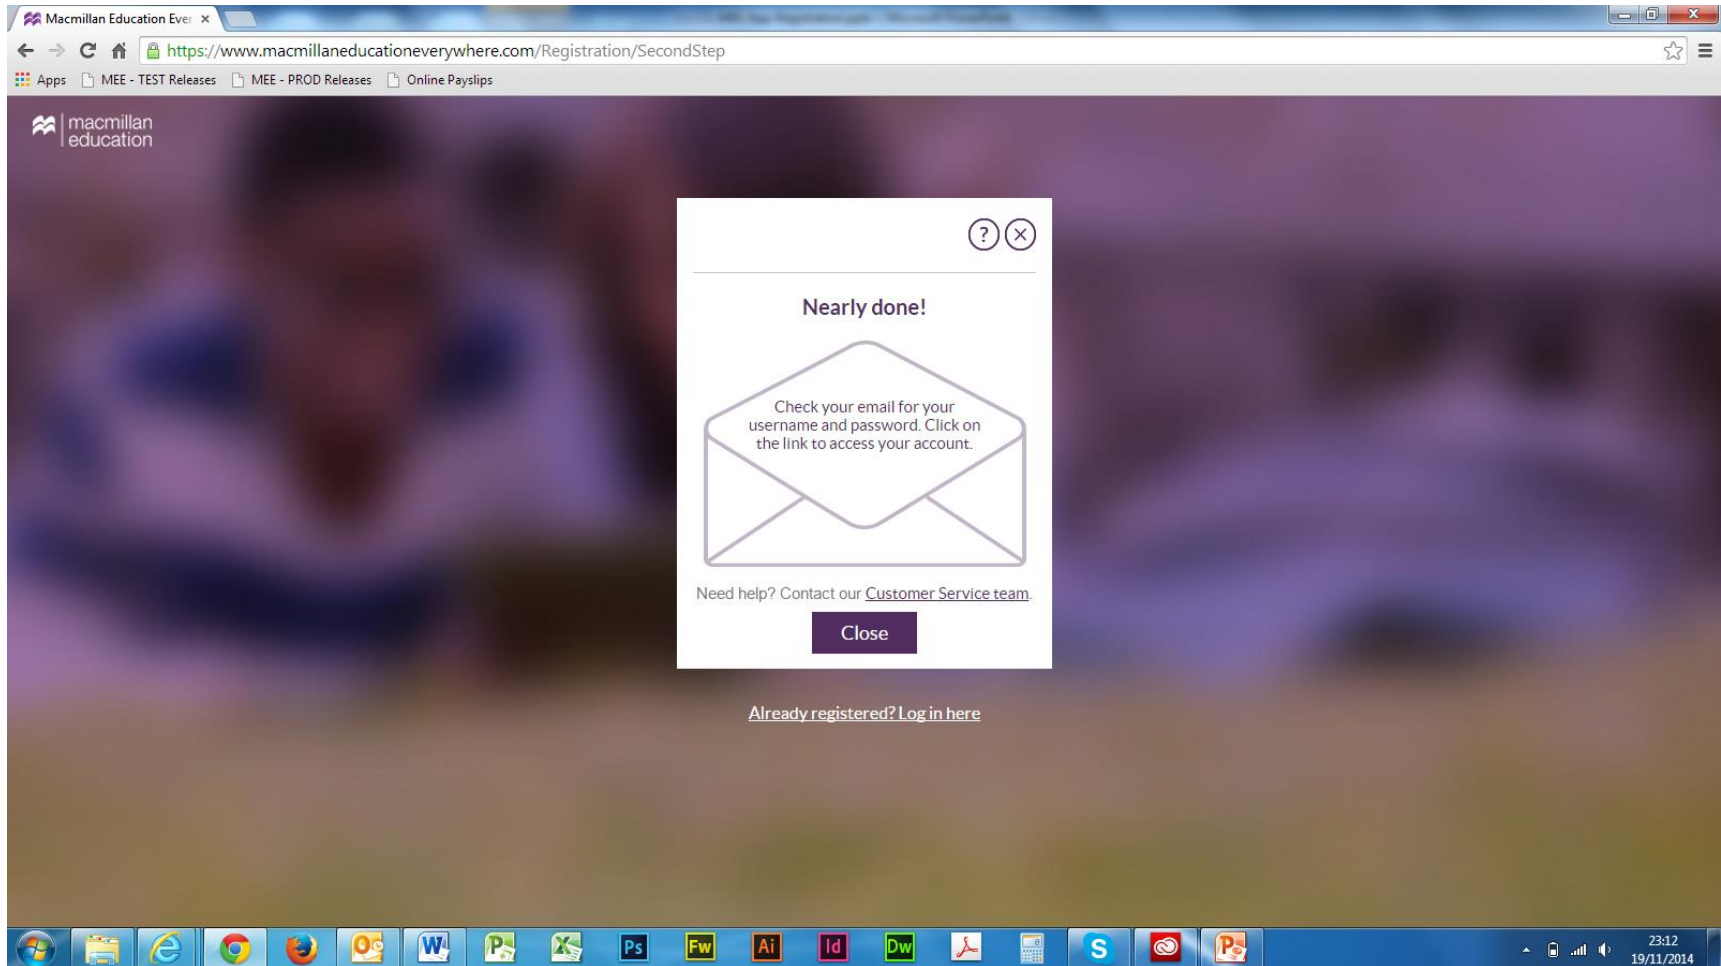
Macmillan Education Ever ×

https://www.macmillaneducationeverywhere.com/Registration/SecondStep

Apps MEE - TEST Releases MEE - PROD Releases Online Payslips

macmillan education

Nearly done!

Check your email for your username and password. Click on the link to access your account.

Need help? Contact our Customer Service team.

Close

Already registered? Log in here

23:12
19/11/2014